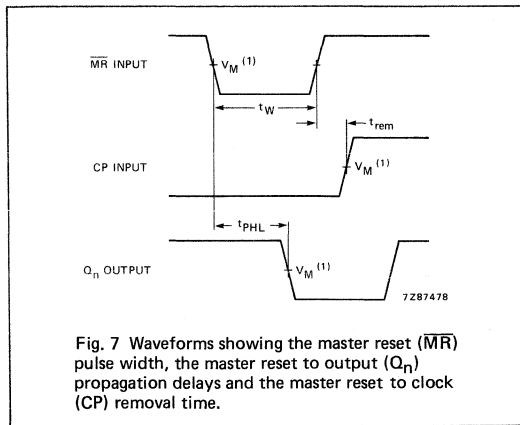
$\overline{MR}$ INPUT

$V_M$ $^{(1)}$

$t_W$

$t_{rem}$

CP INPUT

$V_M$ $^{(1)}$

$t_{PHL}$

$Q_n$ OUTPUT

$V_M$ $^{(1)}$

7Z87478

Fig. 7 Waveforms showing the master reset ($\overline{MR}$) pulse width, the master reset to output ($Q_n$) propagation delays and the master reset to clock (CP) removal time.